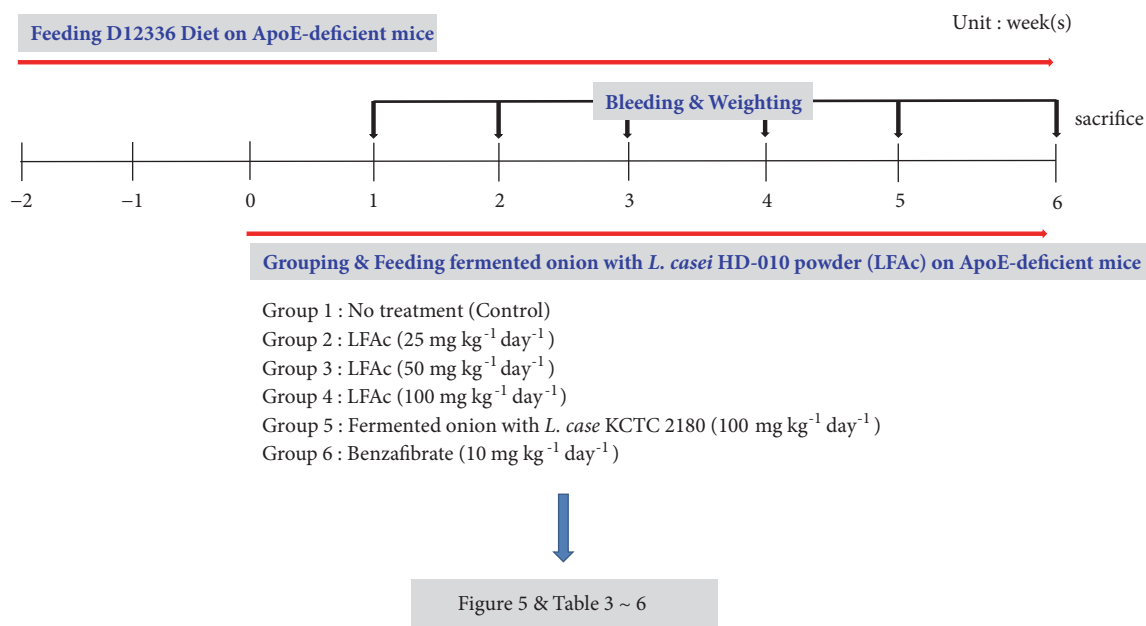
Feeding D12336 Diet on ApoE-deficient mice

Unit : week(s)

Bleeding & Weighting

sacrifice

−2 −1 0 1 2 3 4 5 6

Grouping & Feeding fermented onion with L. casei HD-010 powder (LFAc) on ApoE-deficient mice

Group 1 : No treatment (Control)
Group 2 : LFAc (25 mg kg$^{-1}$ day$^{-1}$ )
Group 3 : LFAc (50 mg kg$^{-1}$ day$^{-1}$ )
Group 4 : LFAc (100 mg kg$^{-1}$ day$^{-1}$)
Group 5 : Fermented onion with L. case KCTC 2180 (100 mg kg$^{-1}$ day$^{-1}$ )
Group 6 : Benzafibrate (10 mg kg$^{-1}$ day$^{-1}$ )

Figure 5 & Table 3 ~ 6